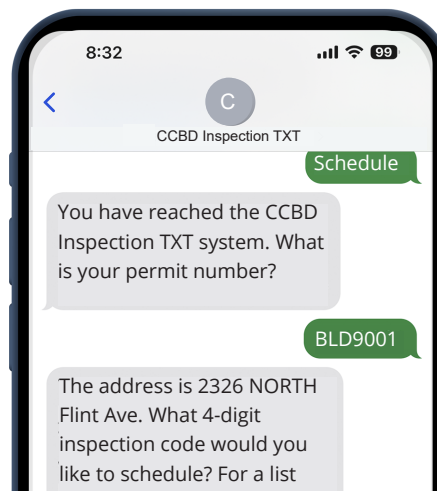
8:32

99

<

C

CCBD Inspection TXT

Schedule

You have reached the CCBD Inspection TXT system. What is your permit number?

BLD9001

The address is 2326 NORTH Flint Ave. What 4-digit inspection code would you like to schedule? For a list